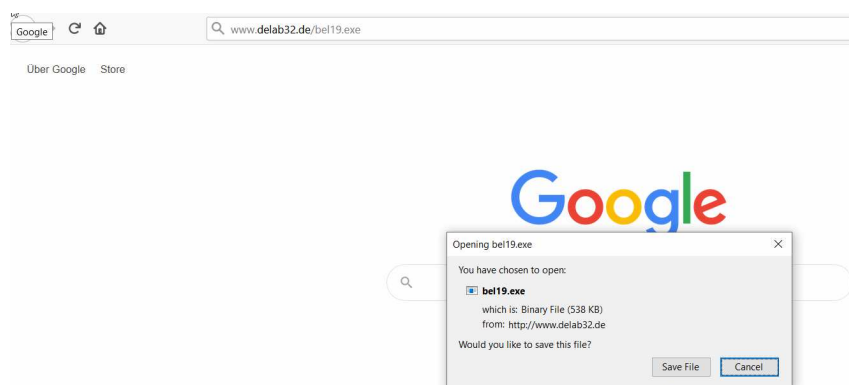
Google

www.delab32.de/bel19.exe

Über Google Store

Google

Opening bel19.exe

You have chosen to open:

bel19.exe

which is: Binary File (538 KB)
from: http://www.delab32.de

Would you like to save this file?

Save File Cancel